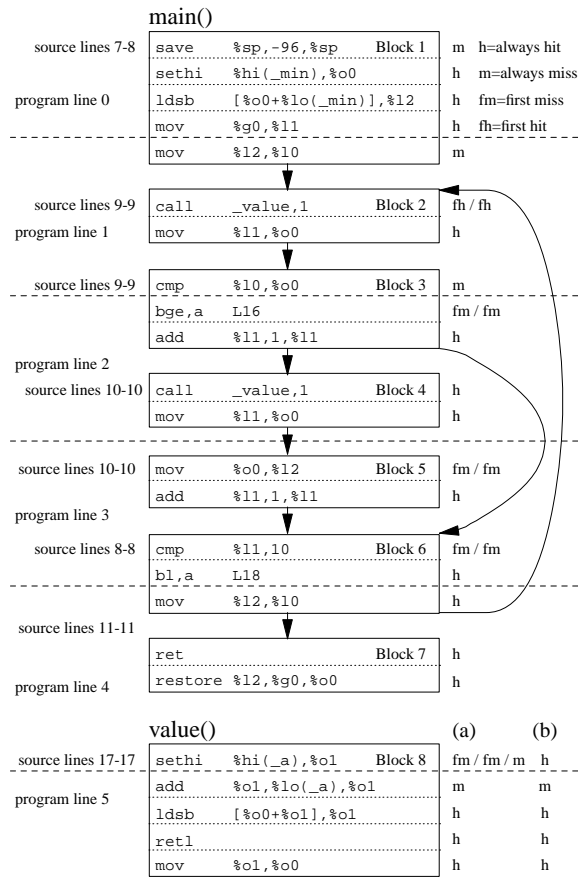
main()

source lines 7-8 | save %sp,-96,%sp Block 1 | m | h=always hit
sethi %hi(_min),%o0 | h | m=always miss
program line 0 | ldsb [%o0+%lo(_min)],%l2 | h | fm=first miss
mov %g0,%l1 | h | fh=first hit
mov %l2,%l0 | m

source lines 9-9 | call _value,1 Block 2 | fh / fh
program line 1 | mov %l1,%o0 | h

source lines 9-9 | cmp %l0,%o0 Block 3 | m
bge,a L16 | fm / fm
add %l1,1,%l1 | h

program line 2
source lines 10-10 | call _value,1 Block 4 | h
mov %l1,%o0 | h

source lines 10-10 | mov %o0,%l2 Block 5 | fm / fm
add %l1,1,%l1 | h

program line 3
source lines 8-8 | cmp %l1,10 Block 6 | fm / fm
bl,a L18 | h
mov %l2,%l0 | h

source lines 11-11
ret Block 7 | h
program line 4 | restore %l2,%g0,%o0 | h

value() (a) (b)

| | | (a) | (b) |
|---|---|---|---|
| source lines 17-17 | sethi %hi(_a),%o1 Block 8 | fm / fm / m | h |
| program line 5 | add %o1,%lo(_a),%o1 | m | m |
| | ldsb [%o0+%o1],%o1 | h | h |
| | retl | h | h |
| | mov %o1,%o0 | h | h |